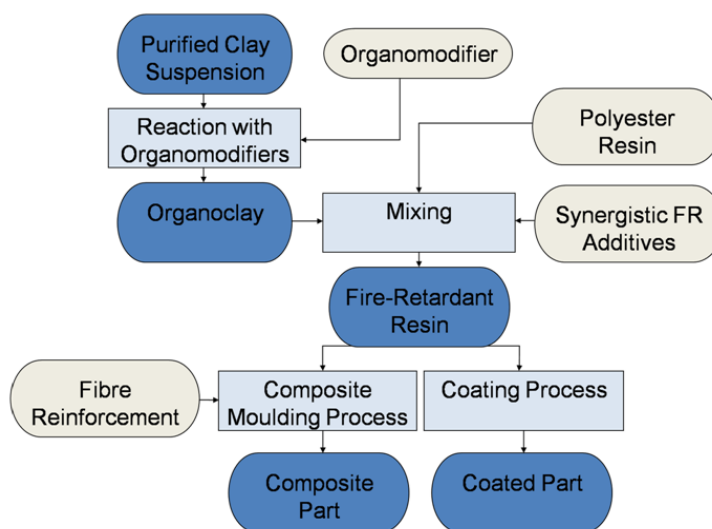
Purified Clay Suspension

Organomodifier

Reaction with Organomodifiers

Polyester Resin

Organoclay

Mixing

Synergistic FR Additives

Fire-Retardant Resin

Fibre Reinforcement

Composite Moulding Process

Coating Process

Composite Part

Coated Part